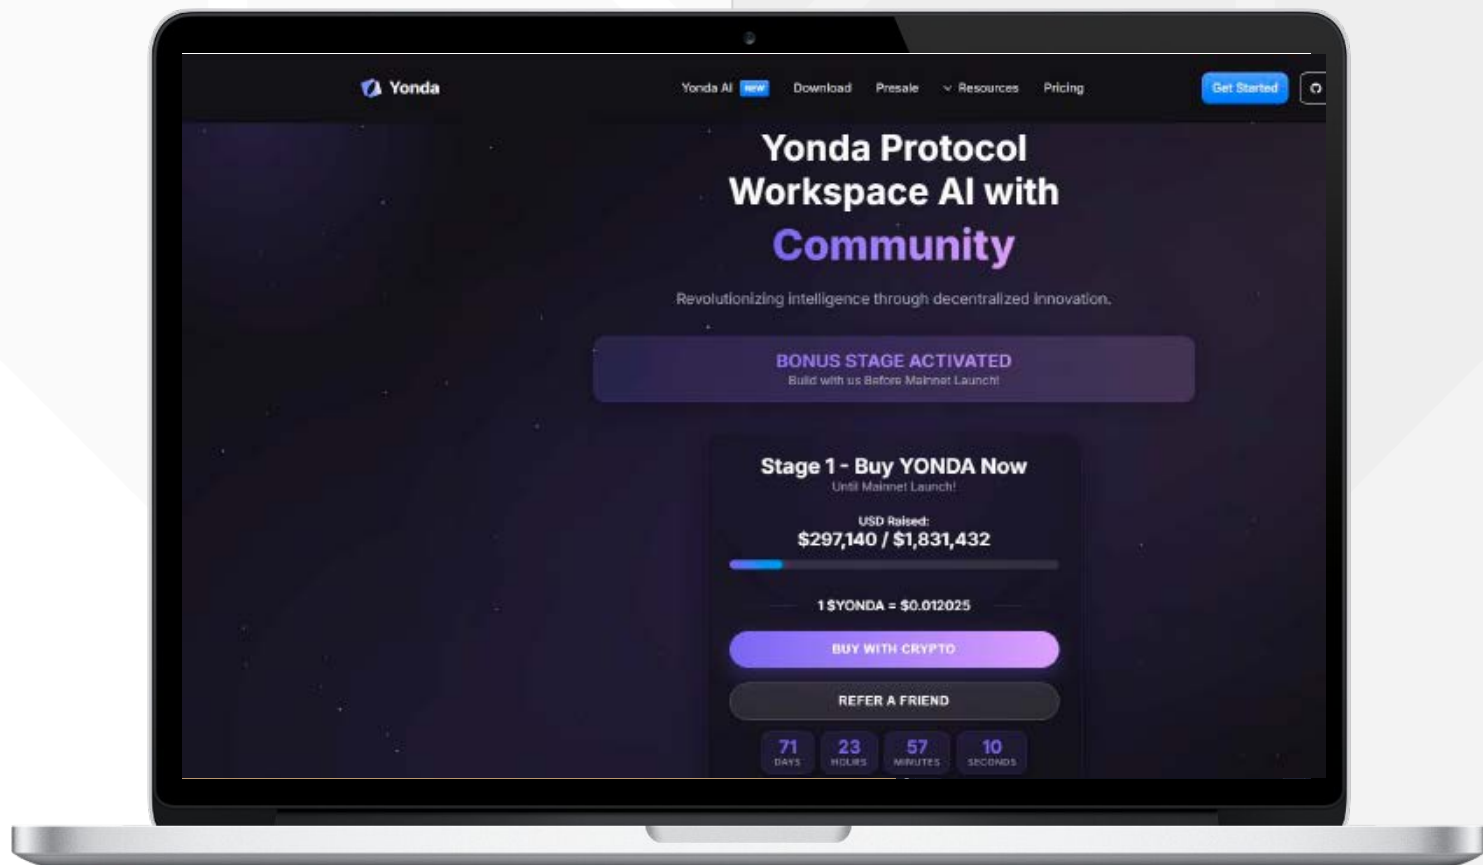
Yonda

Yonda AI NEW Download Presale Resources Pricing Get Started

Yonda Protocol Workspace AI with Community

Revolutionizing intelligence through decentralized innovation.

BONUS STAGE ACTIVATED
Build with us Before Mainnet Launch!

Stage 1 - Buy YONDA Now
Until Mainnet Launch!

USD Raised:
$297,140 / $1,831,432

1 $YONDA = $0.012025

BUY WITH CRYPTO

REFER A FRIEND

71 DAYS 23 HOURS 57 MINUTES 10 SECONDS